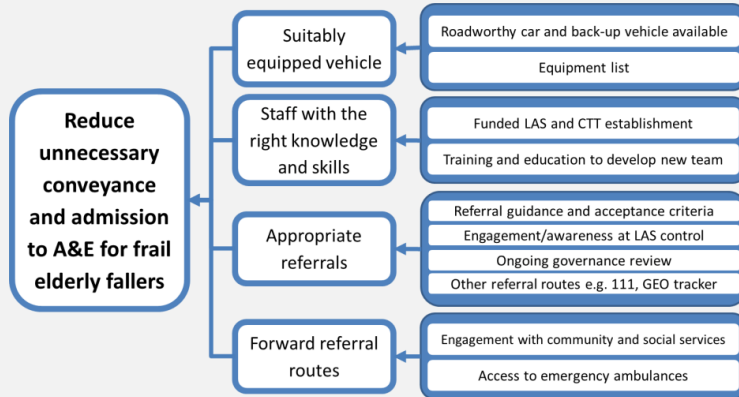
Reduce unnecessary conveyance and admission to A&E for frail elderly fallers

Suitably equipped vehicle

Roadworthy car and back-up vehicle available

Equipment list

Staff with the right knowledge and skills

Funded LAS and CTT establishment

Training and education to develop new team

Appropriate referrals

Referral guidance and acceptance criteria

Engagement/awareness at LAS control

Ongoing governance review

Other referral routes e.g. 111, GEO tracker

Forward referral routes

Engagement with community and social services

Access to emergency ambulances